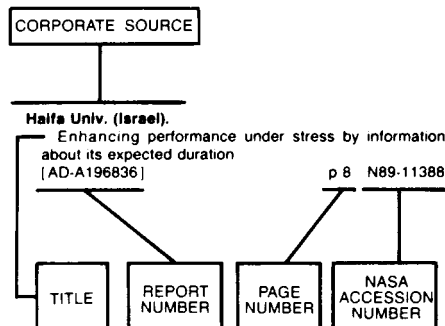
CORPORATE SOURCE

Haifa Univ. (Israel).

Enhancing performance under stress by information about its expected duration

[AD-A196836]

p 8

N89-11388

TITLE

REPORT NUMBER

PAGE NUMBER

NASA ACCESSION NUMBER